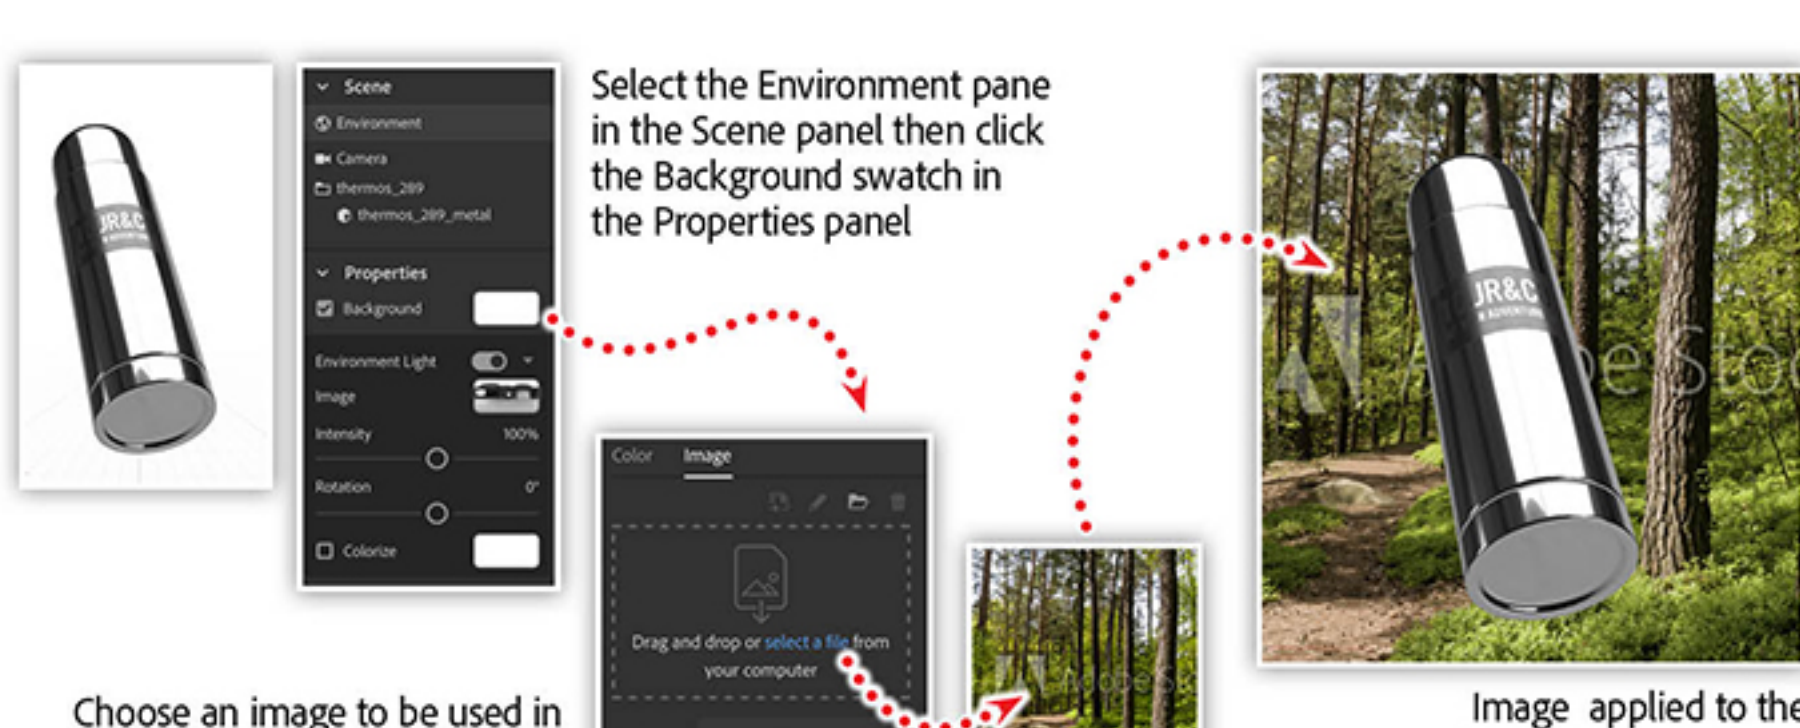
JR&C

Scene
Environment
Camera
thermos_289
thermos_289_metal

Properties
Background

Environment Light
Image
Intensity 100%
Rotation 0°
Colorize

Select the Environment pane in the Scene panel then click the Background swatch in the Properties panel

Color Image

Drag and drop or select a file from your computer

Choose an image to be used in

JR&C

Image applied to the